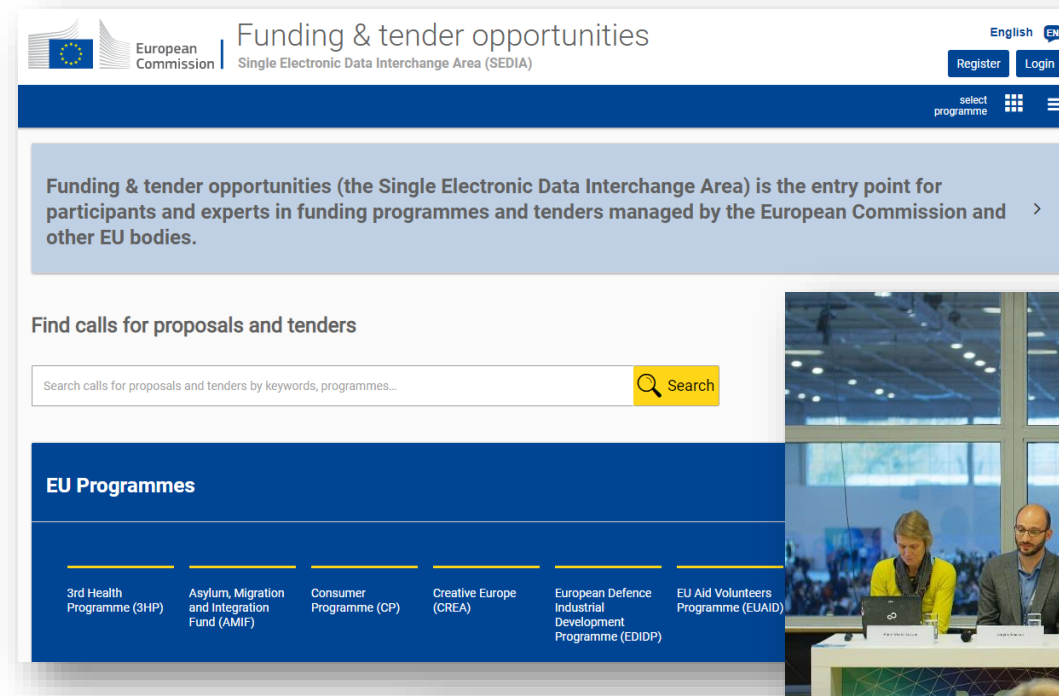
European Commission | Funding & tender opportunities
Single Electronic Data Interchange Area (SEDIA)

English EN

Register Login

select programme

Funding & tender opportunities (the Single Electronic Data Interchange Area) is the entry point for participants and experts in funding programmes and tenders managed by the European Commission and other EU bodies.

Find calls for proposals and tenders

Search calls for proposals and tenders by keywords, programmes...

Search

EU Programmes

3rd Health Programme (3HP)

Asylum, Migration and Integration Fund (AMIF)

Consumer Programme (CP)

Creative Europe (CREA)

European Defence Industrial Development Programme (EDIDP)

EU Aid Volunteers Programme (EUAID)